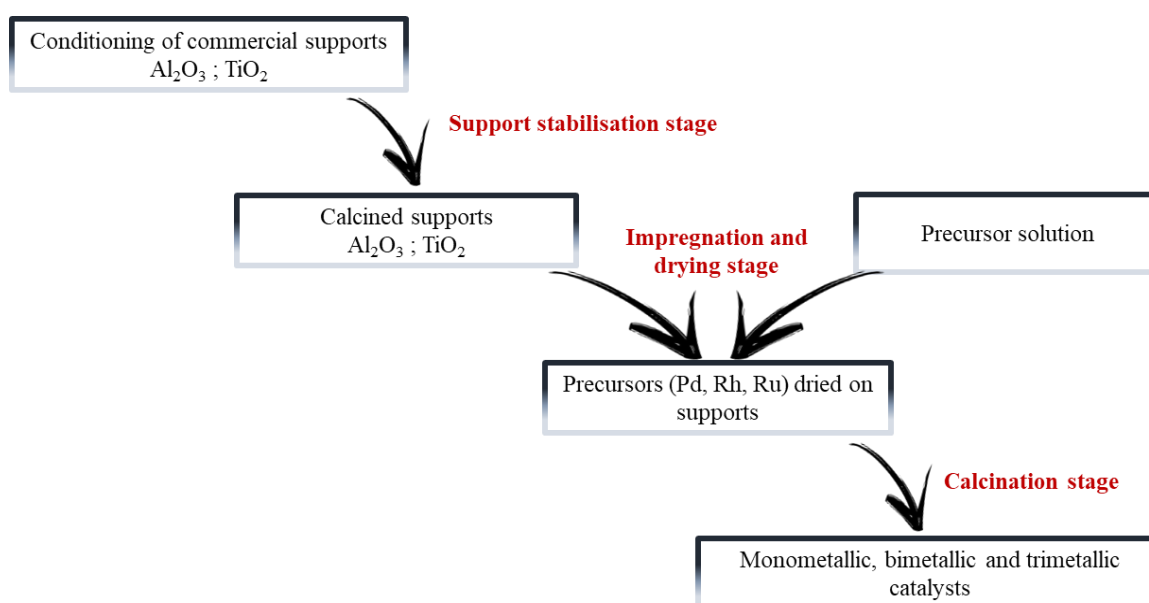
Conditioning of commercial supports
$Al_2O_3$ ; $TiO_2$

Support stabilisation stage

Calcined supports
$Al_2O_3$ ; $TiO_2$

Impregnation and drying stage

Precursor solution

Precursors (Pd, Rh, Ru) dried on supports

Calcination stage

Monometallic, bimetallic and trimetallic catalysts